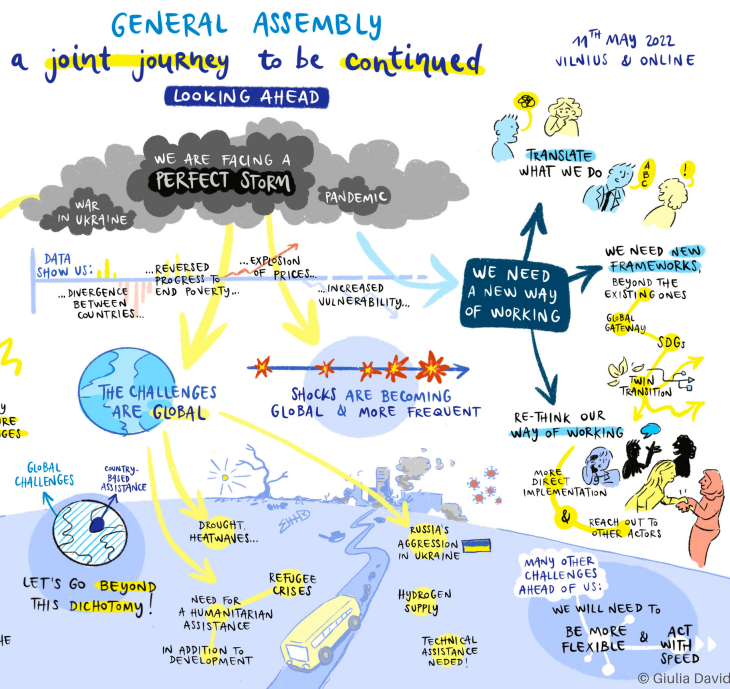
GENERAL ASSEMBLY
a joint journey to be continued

11TH MAY 2022
VILNIUS & ONLINE

LOOKING AHEAD

WE ARE FACING A PERFECT STORM

WAR IN UKRAINE

PANDEMIC

TRANSLATE WHAT WE DO

ABC

DATA SHOW US:

...DIVERGENCE BETWEEN COUNTRIES...

...REVERSED PROGRESS TO END POVERTY...

...EXPLOSION OF PRICES...

...INCREASED VULNERABILITY...

WE NEED A NEW WAY OF WORKING

WE NEED NEW FRAMEWORKS, BEYOND THE EXISTING ONES

GLOBAL GATEWAY

SDGs

TWIN TRANSITION

THE CHALLENGES ARE GLOBAL

SHOCKS ARE BECOMING GLOBAL & MORE FREQUENT

RE-THINK OUR WAY OF WORKING

MORE DIRECT IMPLEMENTATION

& REACH OUT TO OTHER ACTORS

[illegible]
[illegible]

GLOBAL CHALLENGES

COUNTRY-BASED ASSISTANCE

LET'S GO BEYOND THIS DICHOTOMY!

DROUGHT, HEATWAVES...

RUSSIA'S AGGRESSION IN UKRAINE

REFUGEE CRISES

NEED FOR A HUMANITARIAN ASSISTANCE

IN ADDITION TO DEVELOPMENT

HYDROGEN SUPPLY

TECHNICAL ASSISTANCE NEEDED!

MANY OTHER CHALLENGES AHEAD OF US:

WE WILL NEED TO BE MORE FLEXIBLE & ACT WITH SPEED

© Giulia David